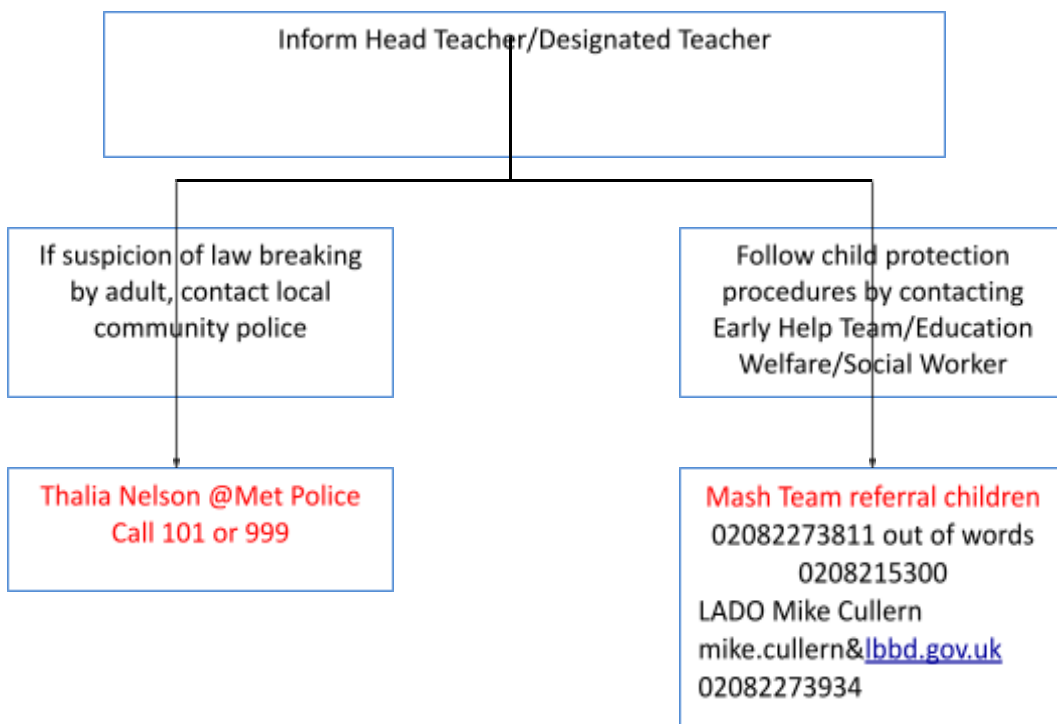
Inform Head Teacher/Designated Teacher

If suspicion of law breaking by adult, contact local community police

Follow child protection procedures by contacting Early Help Team/Education Welfare/Social Worker

Thalia Nelson @Met Police
Call 101 or 999

Mash Team referral children
02082273811 out of words
0208215300
LADO Mike Cullern
mike.cullern&lbbd.gov.uk
02082273934